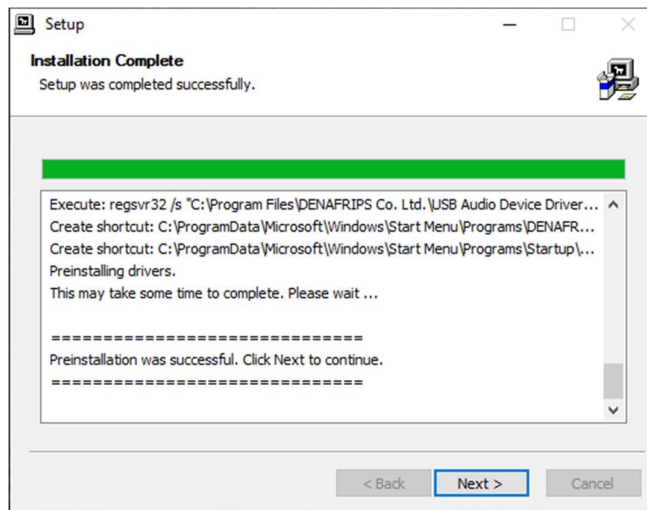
Setup

Installation Complete
Setup was completed successfully.

Execute: regsvr32 /s "C:\Program Files\DENAFRIPS Co. Ltd.\USB Audio Device Driver...
Create shortcut: C:\ProgramData\Microsoft\Windows\Start Menu\Programs\DENAFR...
Create shortcut: C:\ProgramData\Microsoft\Windows\Start Menu\Programs\Startup\...
Preinstalling drivers.
This may take some time to complete. Please wait ...

==============================
Preinstallation was successful. Click Next to continue.
==============================

< Back Next > Cancel